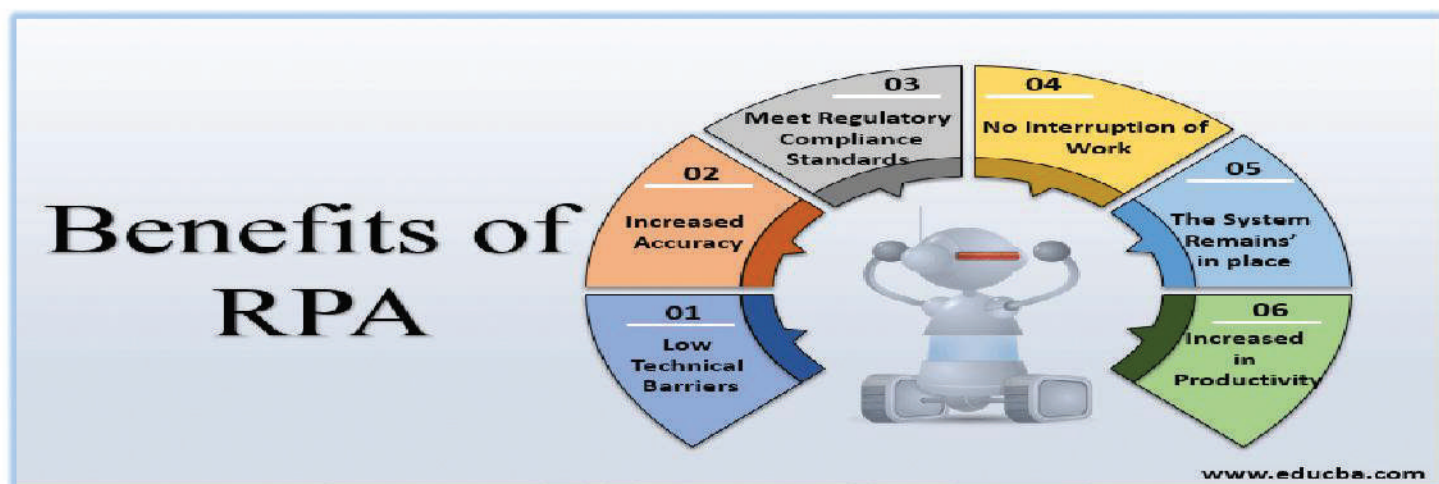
Benefits of RPA

01
Low Technical Barriers

02
Increased Accuracy

03
Meet Regulatory Compliance Standards

04
No Interruption of Work

05
The System Remains' in place

06
Increased in Productivity

www.educba.com